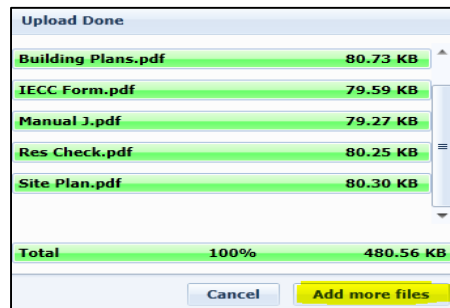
Upload Done

| | |
|---|---|
| Building Plans.pdf | 80.73 KB |
| IECC Form.pdf | 79.59 KB |
| Manual J.pdf | 79.27 KB |
| Res Check.pdf | 80.25 KB |
| Site Plan.pdf | 80.30 KB |

| | | |
|---|---|---|
| Total | 100% | 480.56 KB |

Cancel
Add more files